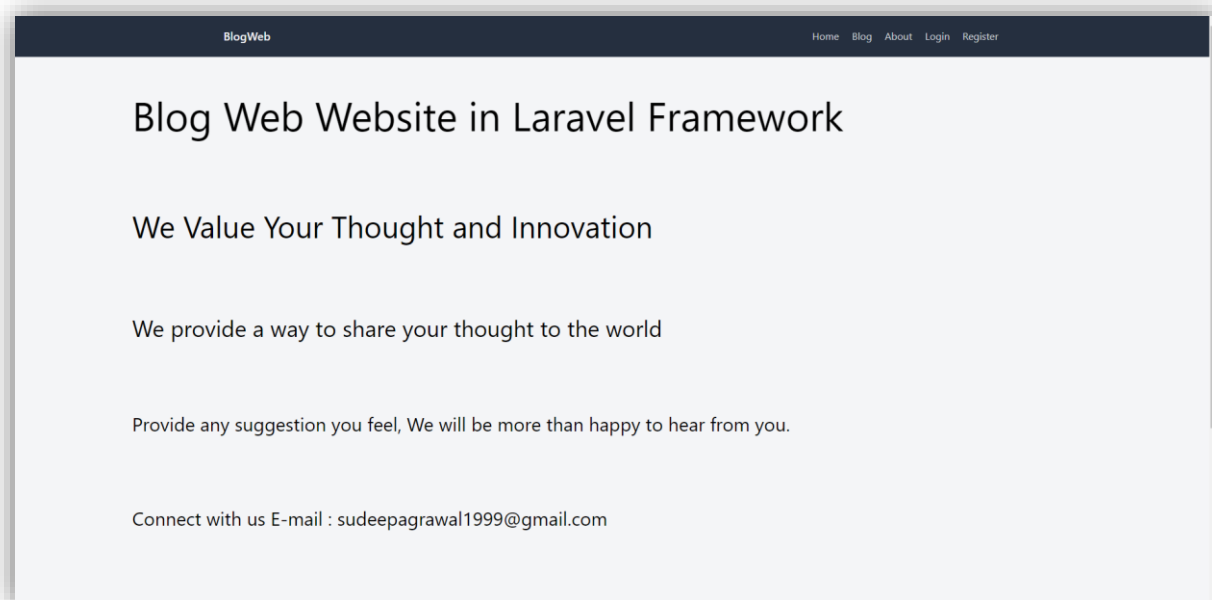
BlogWeb

Home Blog About Login Register

Blog Web Website in Laravel Framework

We Value Your Thought and Innovation

We provide a way to share your thought to the world

Provide any suggestion you feel, We will be more than happy to hear from you.

Connect with us E-mail : sudeepagrawal1999@gmail.com